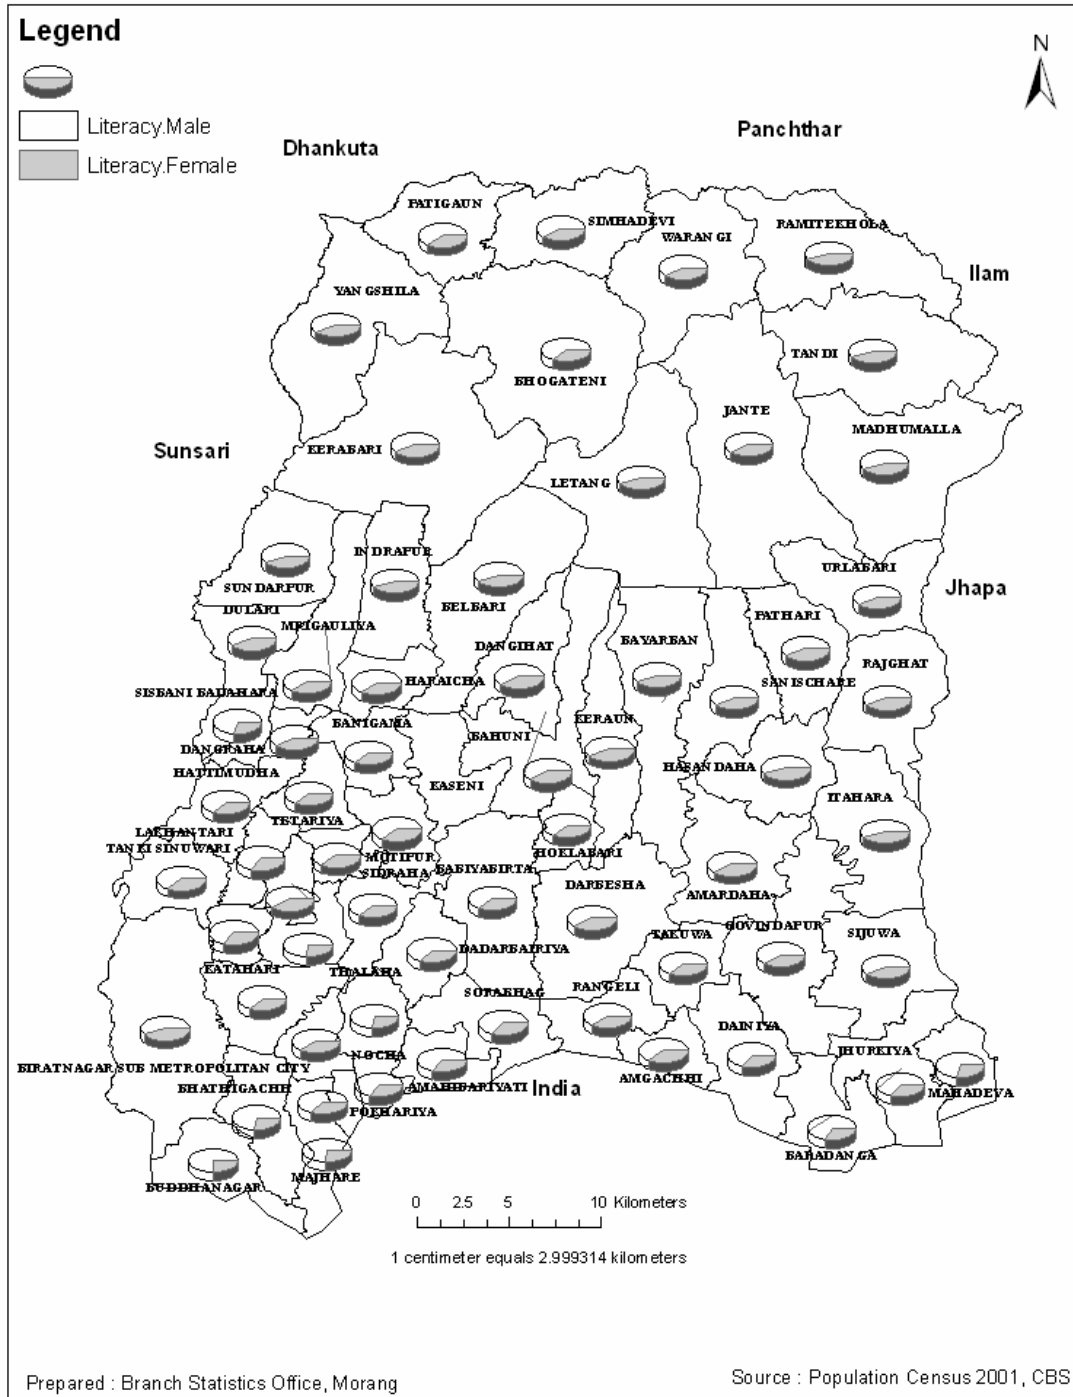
Legend

Literacy.Male

Literacy.Female

N

Dhankuta

Panchthar

Ilam

Sunsari

Jhapa

India

FATIGAUN
SIMHADEVI
WARAN GI
RAMITEKHOLA
YAN GSHILA
BHOGATENI
TAN DI
JANTE
KERABARI
MADHUMALLA
LETAN G
IN DRAPUR
SUN DARPUR
URLABARI
DULARI
BELBARI
MRIGAULIYA
PATHARI
DAN GIHAT
BAYARBAN
RAJGHAT
SISBANI BADAHARA
HARAICHA
SAN ISCHARE
BANIGAMA
KERAUN
DANGRAHA
BAHUNI
HATTIMUDHA
HASAN DAHA
KASENI
ITAHARA
LAKHANTARI
TETARIYA
TAN KI SINUWARI
MOTIPUR
HOKLABARI
SIDRAHA
BABIYABIRTA
DARBESHA
AMARDAHA
KATAHARI
TAKUWA
GOVINDAPUR
SIJUWA
THALAHA
BUDHANAGAR
DADARBAIRIYA
SORABHAG
RANGELI
DAINIYA
BIRATNAGAR SUB METROPOLITAN CITY
NOCHA
JHURKIYA
BHATHIGACHH
AMAHIBARIYATI
AMGACHHI
MAHADEVA
POKHARIYA
MAJHARE
BARADAN GA
BUDDHANAGAR

0 2.5 5 10 Kilometers

1 centimeter equals 2.999314 kilometers

Prepared : Branch Statistics Office, Morang

Source : Population Census 2001, CBS